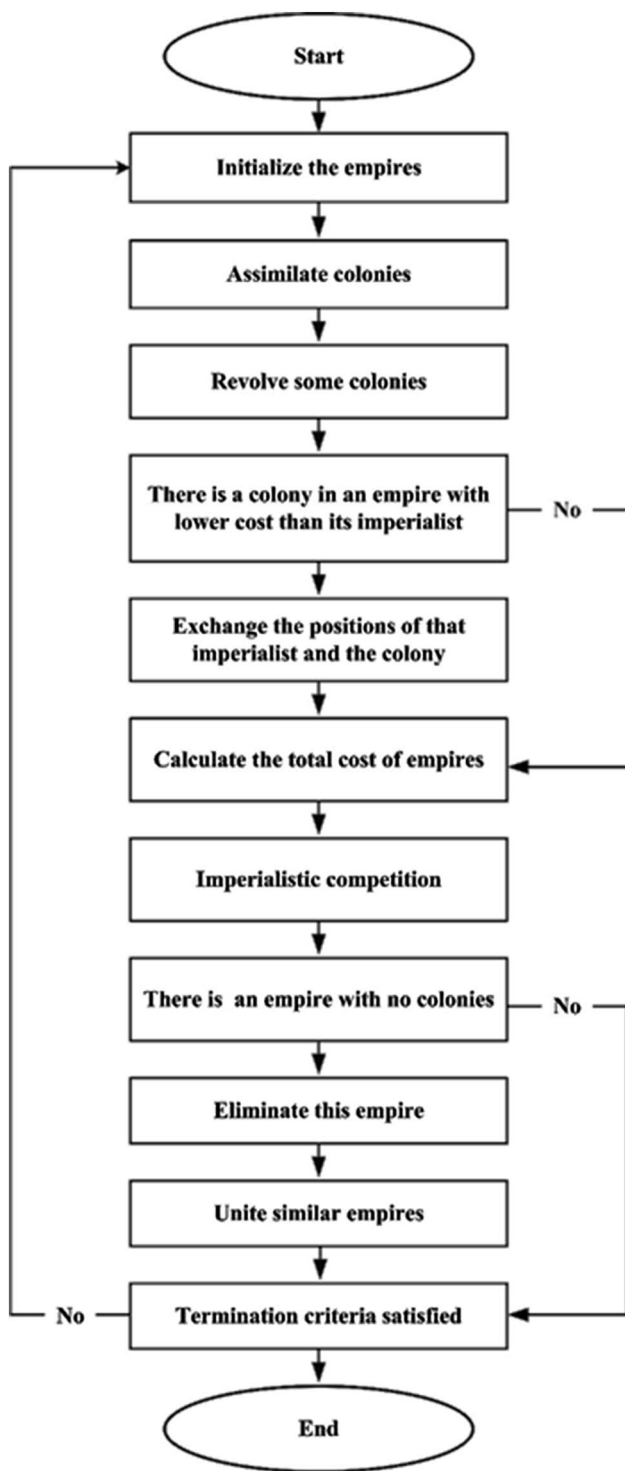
Start

Initialize the empires

Assimilate colonies

Revolve some colonies

There is a colony in an empire with lower cost than its imperialist

No

Exchange the positions of that imperialist and the colony

Calculate the total cost of empires

Imperialistic competition

There is an empire with no colonies

No

Eliminate this empire

Unite similar empires

No

Termination criteria satisfied

End